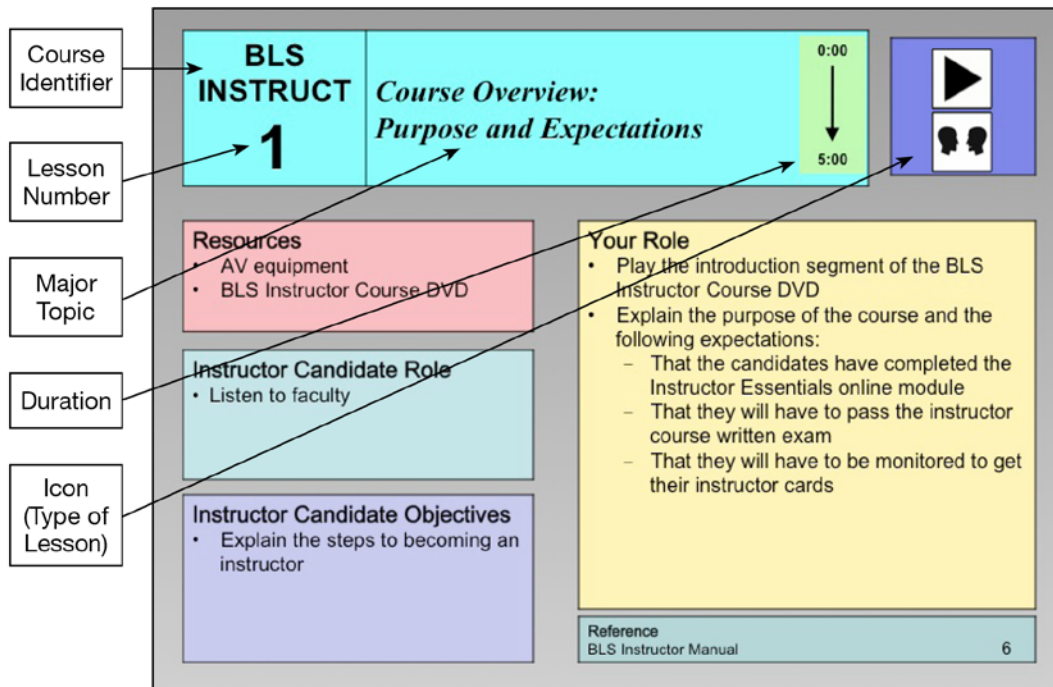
Course Identifier

Lesson Number

Major Topic

Duration

Icon (Type of Lesson)

BLS INSTRUCT
1

*Course Overview: Purpose and Expectations*

0:00
5:00

Resources
- AV equipment
- BLS Instructor Course DVD

Instructor Candidate Role
- Listen to faculty

Instructor Candidate Objectives
- Explain the steps to becoming an instructor

Your Role
- Play the introduction segment of the BLS Instructor Course DVD
- Explain the purpose of the course and the following expectations:
  - That the candidates have completed the Instructor Essentials online module
  - That they will have to pass the instructor course written exam
  - That they will have to be monitored to get their instructor cards

Reference
BLS Instructor Manual 6